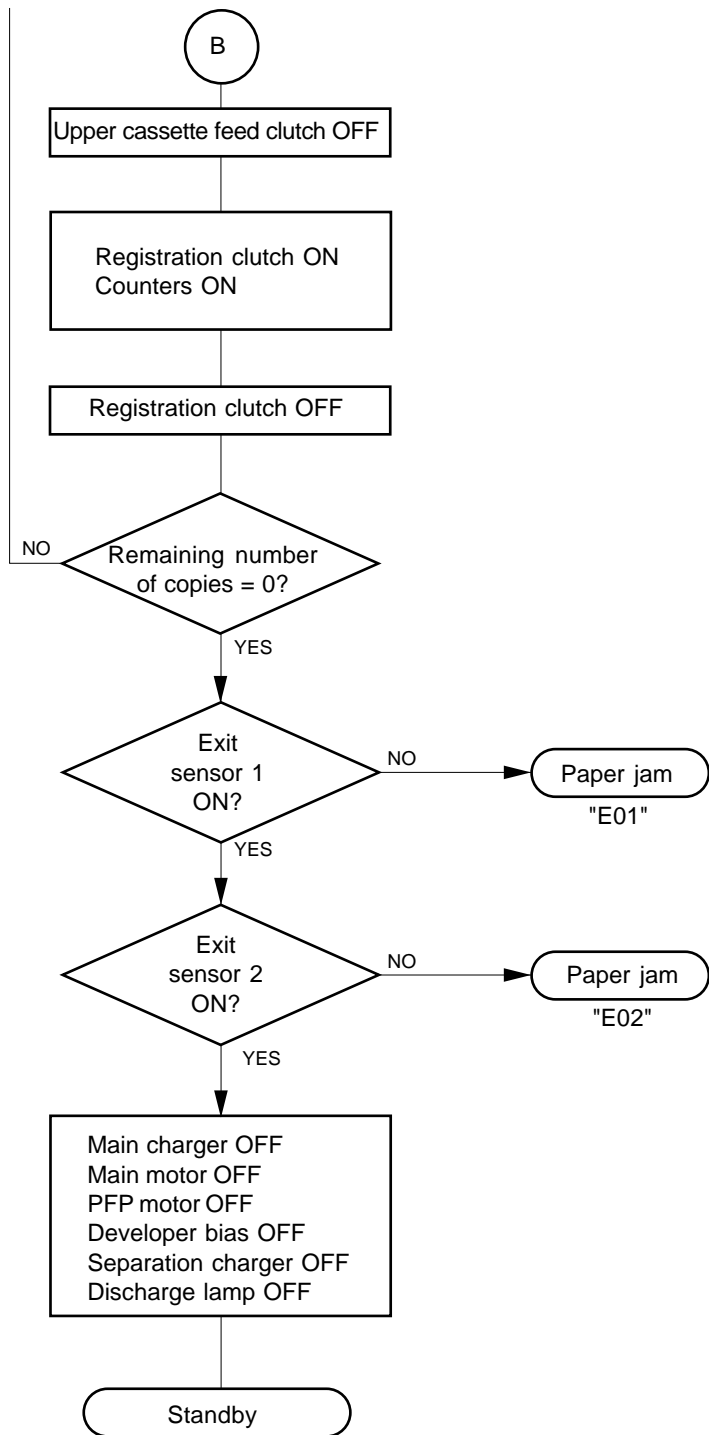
B

Upper cassette feed clutch OFF

Registration clutch ON
Counters ON

Registration clutch OFF

NO

Remaining number of copies = 0?

YES

Exit sensor 1 ON?

NO

Paper jam

"E01"

YES

Exit sensor 2 ON?

NO

Paper jam

"E02"

YES

Main charger OFF
Main motor OFF
PFP motor OFF
Developer bias OFF
Separation charger OFF
Discharge lamp OFF

Standby